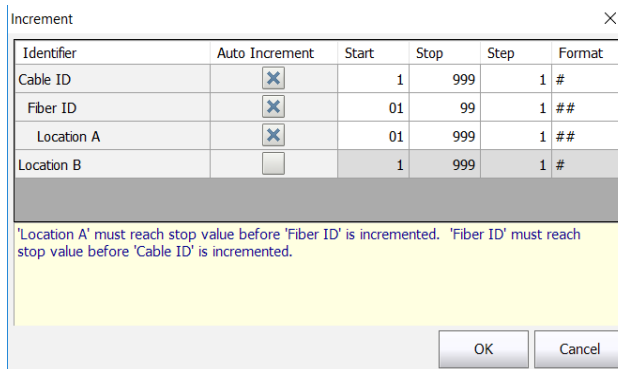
Increment

| Identifier | Auto Increment | Start | Stop | Step | Format |
|---|---|---|---|---|---|
| Cable ID | ✕ | 1 | 999 | 1 | # |
| Fiber ID | ✕ | 01 | 99 | 1 | ## |
| Location A | ✕ | 01 | 999 | 1 | ## |
| Location B | | 1 | 999 | 1 | # |

'Location A' must reach stop value before 'Fiber ID' is incremented. 'Fiber ID' must reach stop value before 'Cable ID' is incremented.

OK

Cancel